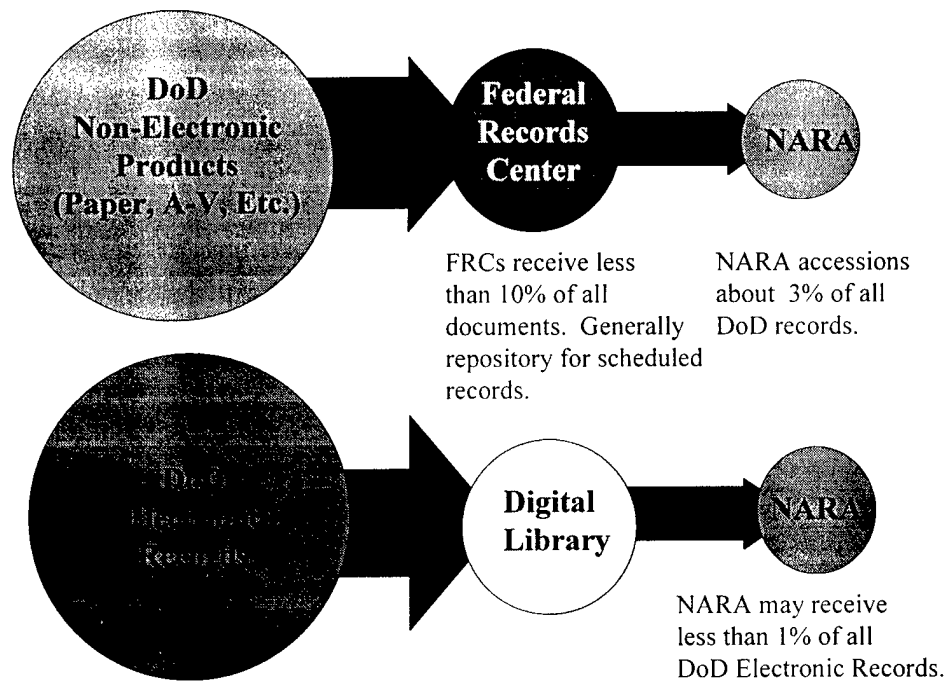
DoD Non-Electronic Products (Paper, A-V, Etc.)

Federal Records Center

NARA

FRCs receive less than 10% of all documents. Generally repository for scheduled records.

NARA accessions about 3% of all DoD records.

DoD Electronic Records

Digital Library

NARA

NARA may receive less than 1% of all DoD Electronic Records.